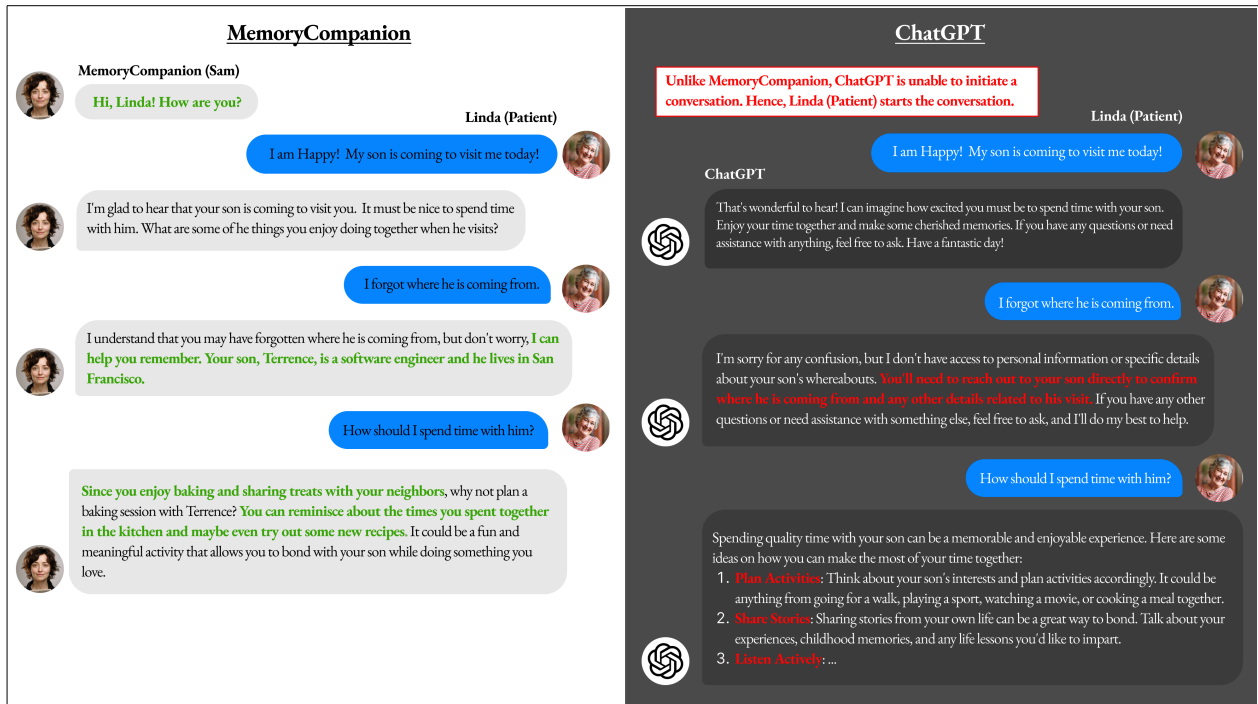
MemoryCompanion

MemoryCompanion (Sam)

Hi, Linda! How are you?

Linda (Patient)

I am Happy! My son is coming to visit me today!

I'm glad to hear that your son is coming to visit you. It must be nice to spend time with him. What are some of he things you enjoy doing together when he visits?

I forgot where he is coming from.

I understand that you may have forgotten where he is coming from, but don't worry, I can help you remember. Your son, Terrence, is a software engineer and he lives in San Francisco.

How should I spend time with him?

Since you enjoy baking and sharing treats with your neighbors, why not plan a baking session with Terrence? You can reminisce about the times you spent together in the kitchen and maybe even try out some new recipes. It could be a fun and meaningful activity that allows you to bond with your son while doing something you love.

ChatGPT

Unlike MemoryCompanion, ChatGPT is unable to initiate a conversation. Hence, Linda (Patient) starts the conversation.

Linda (Patient)

I am Happy! My son is coming to visit me today!

ChatGPT

That's wonderful to hear! I can imagine how excited you must be to spend time with your son. Enjoy your time together and make some cherished memories. If you have any questions or need assistance with anything, feel free to ask. Have a fantastic day!

I forgot where he is coming from.

I'm sorry for any confusion, but I don't have access to personal information or specific details about your son's whereabouts. You'll need to reach out to your son directly to confirm where he is coming from and any other details related to his visit. If you have any other questions or need assistance with something else, feel free to ask, and I'll do my best to help.

How should I spend time with him?

Spending quality time with your son can be a memorable and enjoyable experience. Here are some ideas on how you can make the most of your time together:
1. Plan Activities: Think about your son's interests and plan activities accordingly. It could be anything from going for a walk, playing a sport, watching a movie, or cooking a meal together.
2. Share Stories: Sharing stories from your own life can be a great way to bond. Talk about your experiences, childhood memories, and any life lessons you'd like to impart.
3. Listen Actively: ...